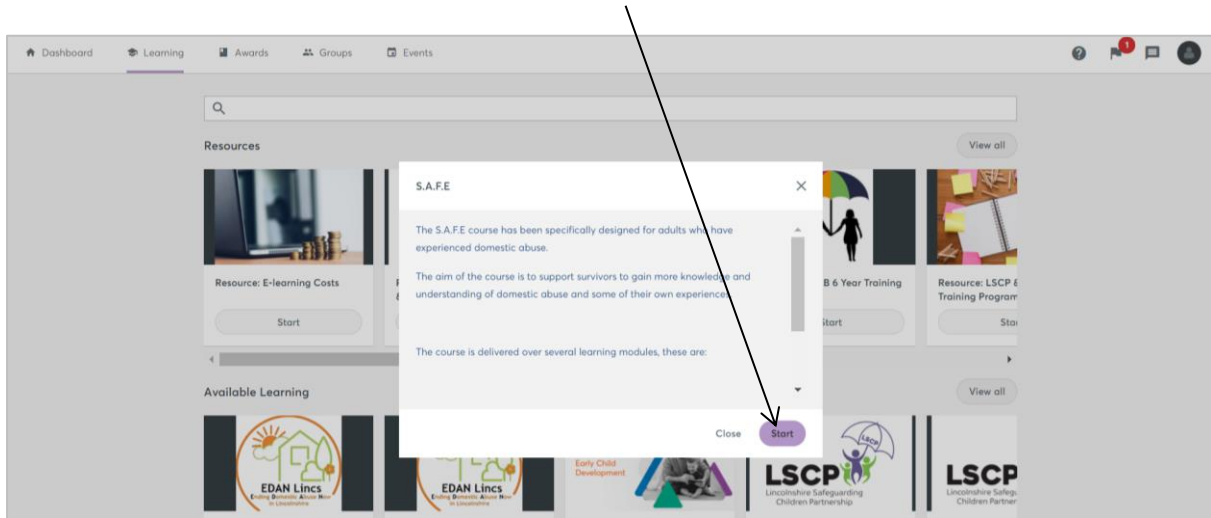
Dashboard Learning Awards Groups Events

1

Resources

View all

Resource: E-learning Costs

Start

B 6 Year Training

Start

Resource: LSCP & Training Program

Sta

S.A.F.E

The S.A.F.E course has been specifically designed for adults who have experienced domestic abuse.

The aim of the course is to support survivors to gain more knowledge and understanding of domestic abuse and some of their own experiences.

The course is delivered over several learning modules, these are:

Close Start

Available Learning

View all

EDAN Lincs
Ending Domestic Abuse Now in Lincolnshire

EDAN Lincs
Ending Domestic Abuse Now in Lincolnshire

Early Child Development

LSCP
LSCP
Lincolnshire Safeguarding Children Partnership

LSCP
Lincolnshire Safegu Children Partner